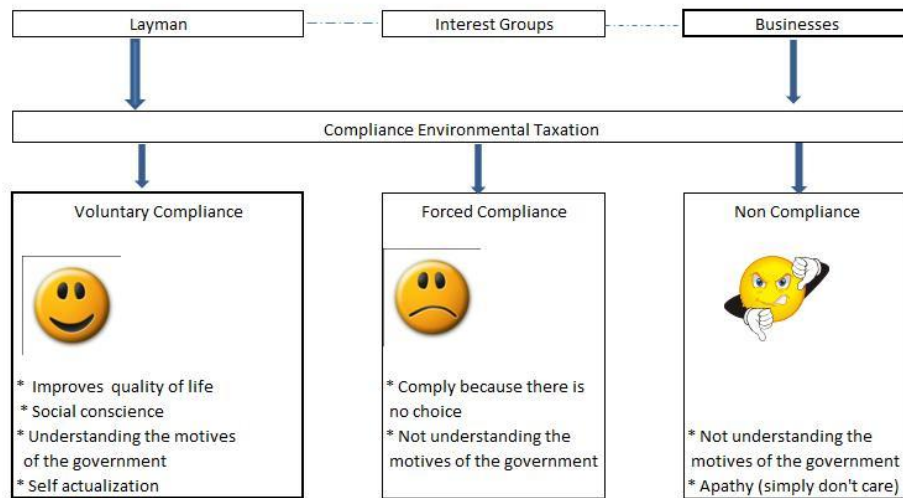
Layman

Interest Groups

Businesses

Compliance Environmental Taxation

Voluntary Compliance

* Improves quality of life
* Social conscience
* Understanding the motives of the government
* Self actualization

Forced Compliance

* Comply because there is no choice
* Not understanding the motives of the government

Non Compliance

* Not understanding the motives of the government
* Apathy (simply don't care)